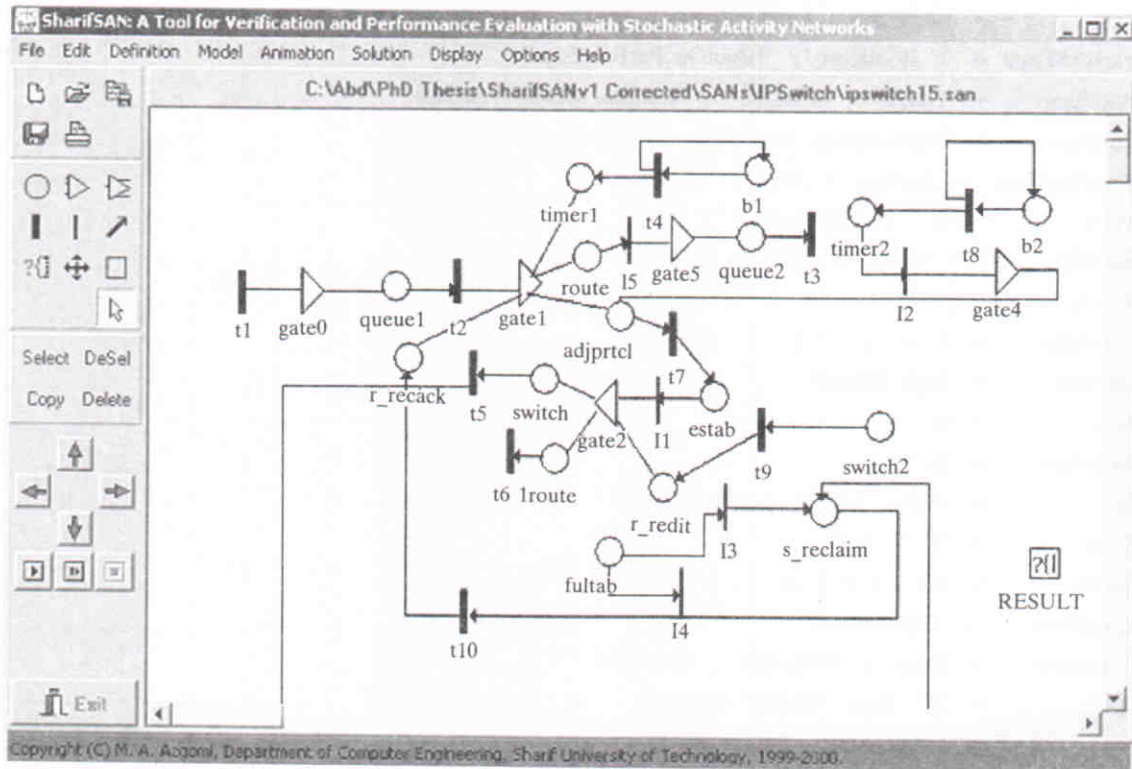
SharifSAN: A Tool for Verification and Performance Evaluation with Stochastic Activity Networks

File Edit Definition Model Animation Solution Display Options Help

C:\Abd\PhD Thesis\SharifSANv1 Corrected\SANs\IPSwitch\ipswitch15.san

Select DeSel
Copy Delete

Exit

timer1
t4
b1
timer2
t8
b2
route
I5
gate5
queue2
t3
I2
gate4
t1
gate0
queue1
t2
gate1
adjprtcl
r_recack
t7
t5
switch
I1
estab
gate2
t9
switch2
t6
1route
r_redit
I3
s_reclaim
fultab
I4
t10
RESULT

Copyright (C) M. A. Azgomi, Department of Computer Engineering, Sharif University of Technology, 1999-2000.